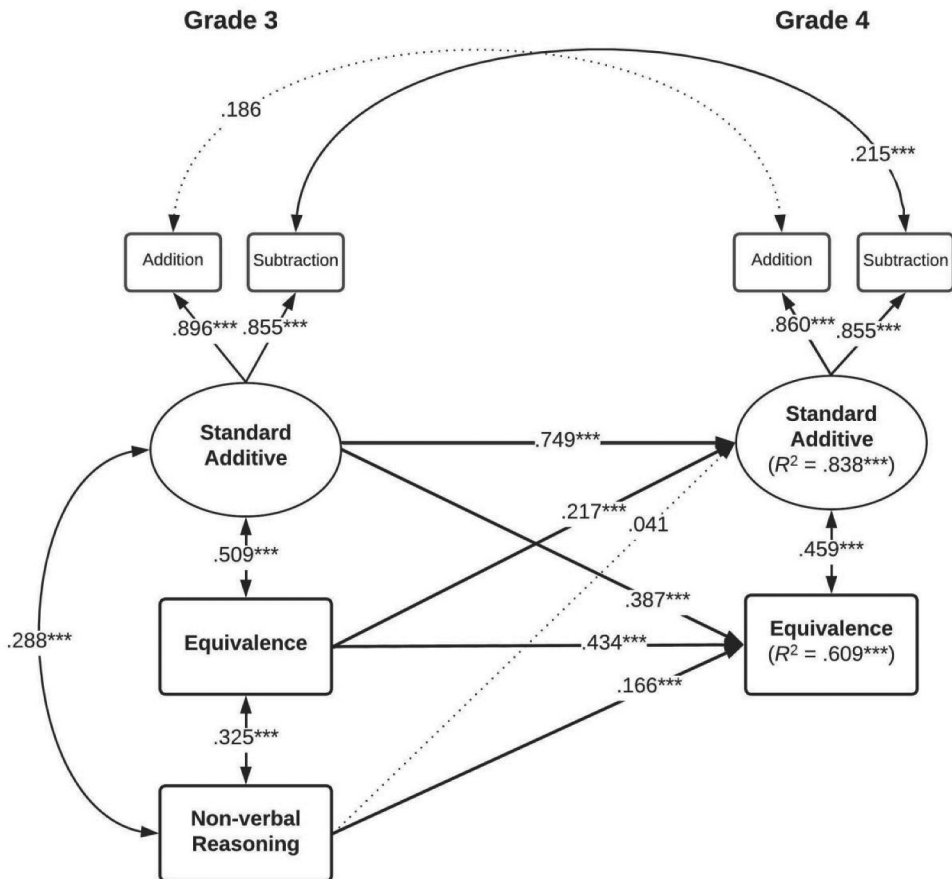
Grade 3

Grade 4

.186

.215***

Addition

Subtraction

Addition

Subtraction

.896*** .855***

.860*** .855***

Standard Additive

.749***

Standard Additive ($R^2$ = .838***)

.217***

.041

.509***

.459***

.387***

.288***

Equivalence

.434***

Equivalence ($R^2$ = .609***)

.166***

.325***

Non-verbal Reasoning